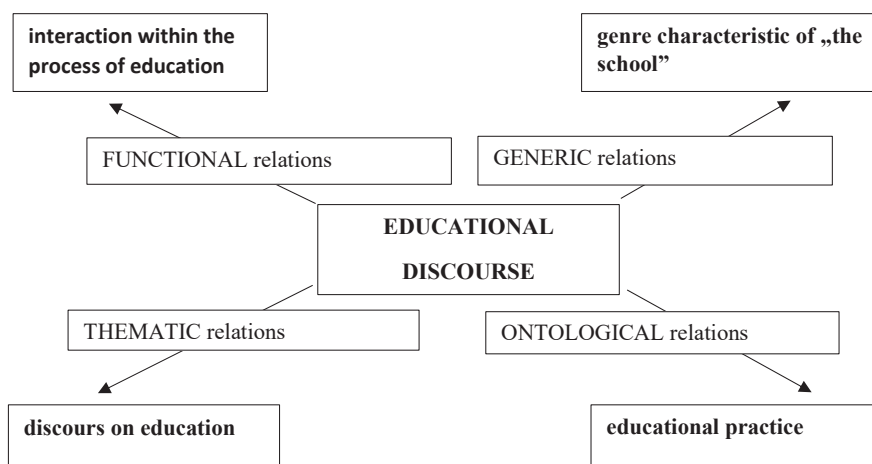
interaction within the process of education

genre characteristic of „the school"

FUNCTIONAL relations

GENERIC relations

EDUCATIONAL DISCOURSE

THEMATIC relations

ONTOLOGICAL relations

discours on education

educational practice